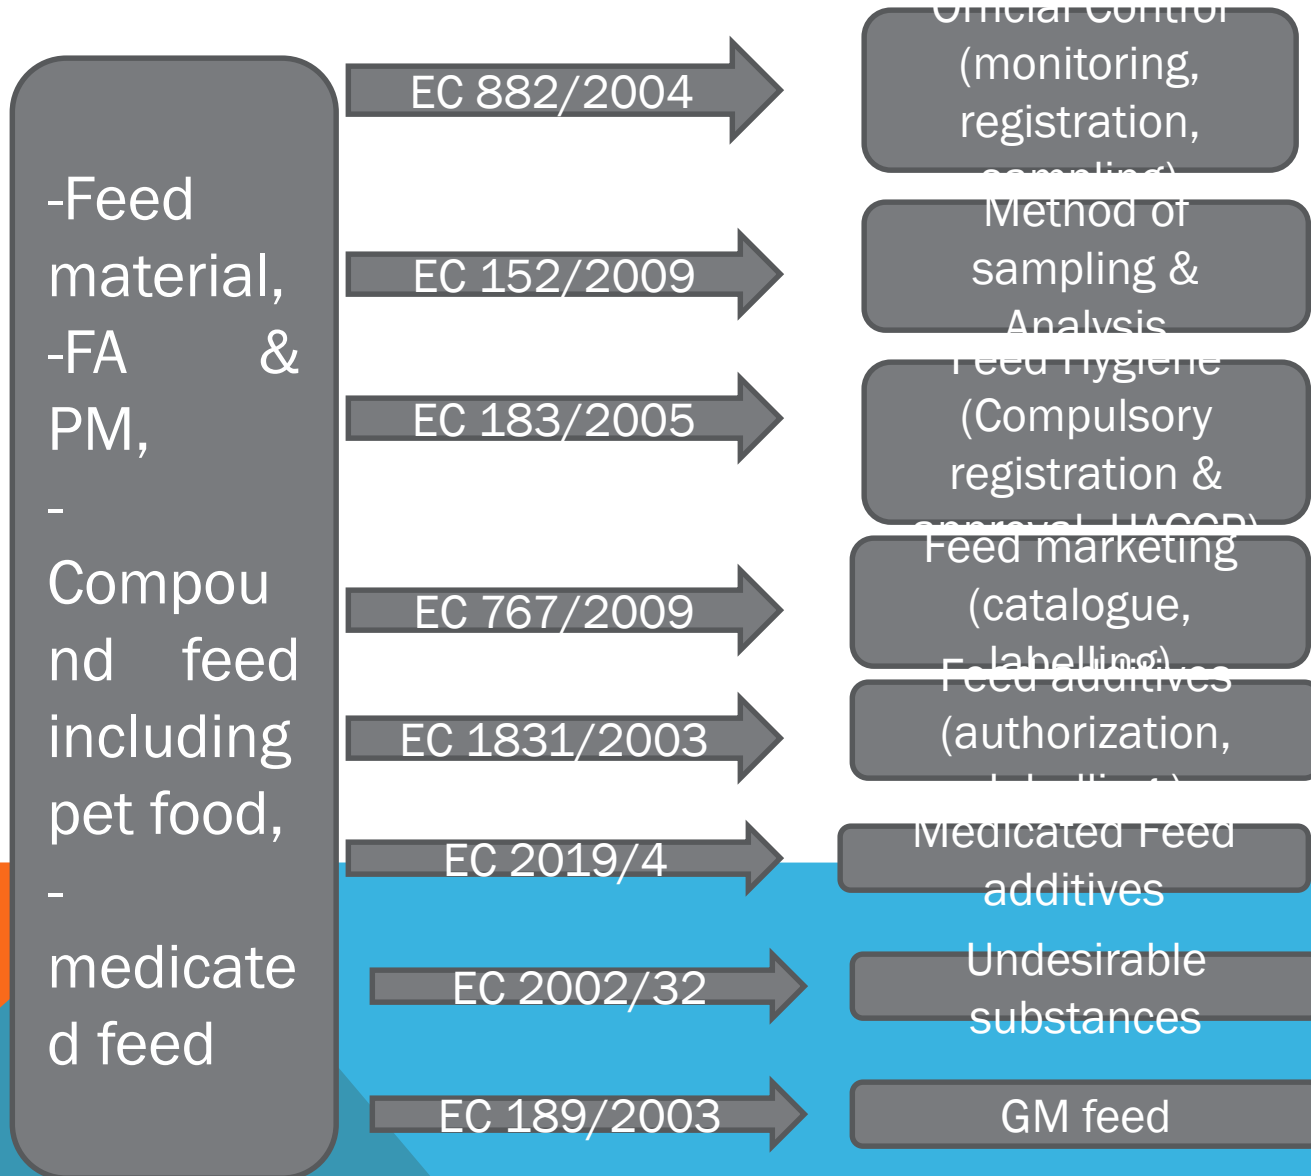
-Feed material, -FA & PM, -Compound feed including pet food, -medicated feed

EC 882/2004

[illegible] (monitoring, registration, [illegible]

EC 152/2009

Method of sampling & Analysis

EC 183/2005

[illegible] (Compulsory registration & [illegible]

EC 767/2009

Feed marketing (catalogue, labelling)

EC 1831/2003

Feed additives (authorization, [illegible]

EC 2019/4

Medicated Feed additives

EC 2002/32

Undesirable substances

EC 189/2003

GM feed